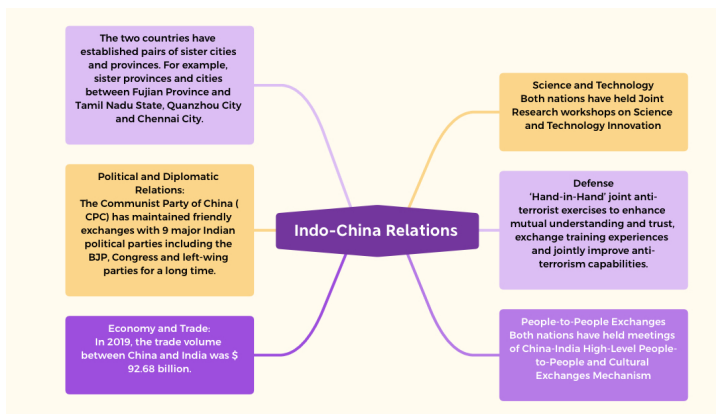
The two countries have established pairs of sister cities and provinces. For example, sister provinces and cities between Fujian Province and Tamil Nadu State, Quanzhou City and Chennai City.

Political and Diplomatic Relations:
The Communist Party of China ( CPC) has maintained friendly exchanges with 9 major Indian political parties including the BJP, Congress and left-wing parties for a long time.

Economy and Trade:
In 2019, the trade volume between China and India was $ 92.68 billion.

Indo-China Relations

Science and Technology
Both nations have held Joint Research workshops on Science and Technology Innovation

Defense
'Hand-in-Hand' joint anti-terrorist exercises to enhance mutual understanding and trust, exchange training experiences and jointly improve anti-terrorism capabilities.

People-to-People Exchanges
Both nations have held meetings of China-India High-Level People-to-People and Cultural Exchanges Mechanism